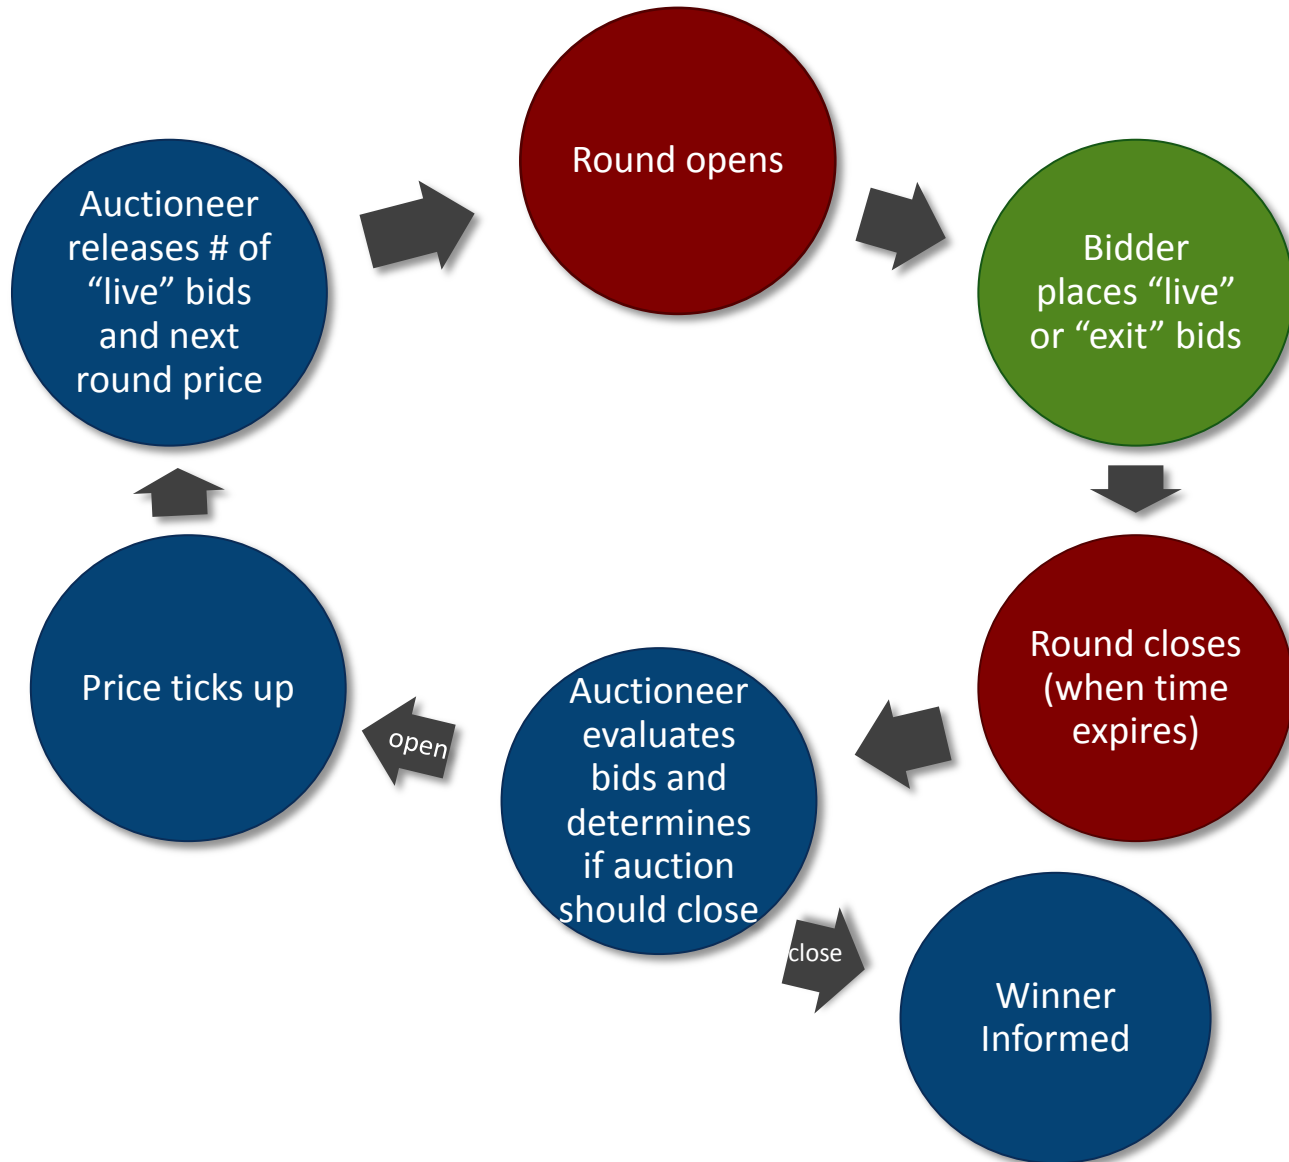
Round opens

Bidder places “live” or “exit” bids

Round closes (when time expires)

Auctioneer evaluates bids and determines if auction should close

close

Winner Informed

open

Price ticks up

Auctioneer releases # of “live” bids and next round price